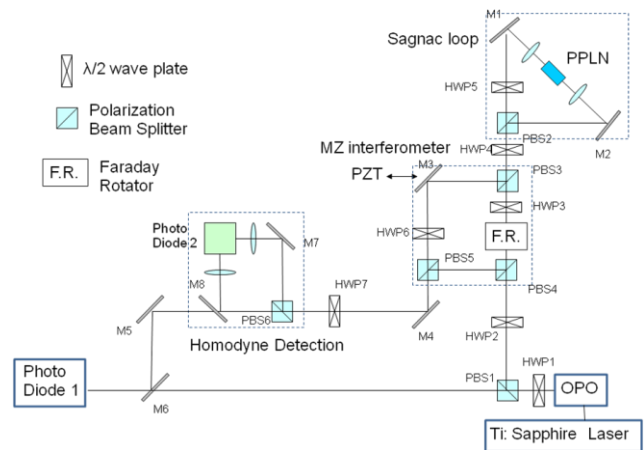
$\lambda/2$ wave plate

Polarization Beam Splitter

F.R.

Faraday Rotator

Sagnac loop

M1

PPLN

HWP5

PBS2

M2

HWP4

MZ interferometer

M3

PBS3

PZT

HWP3

Photo Diode 2

M7

HWP6

F.R.

M8

PBS5

PBS4

M5

PBS6

HWP7

M4

HWP2

Homodyne Detection

Photo Diode 1

HWP1

M6

PBS1

OPO

Ti: Sapphire Laser